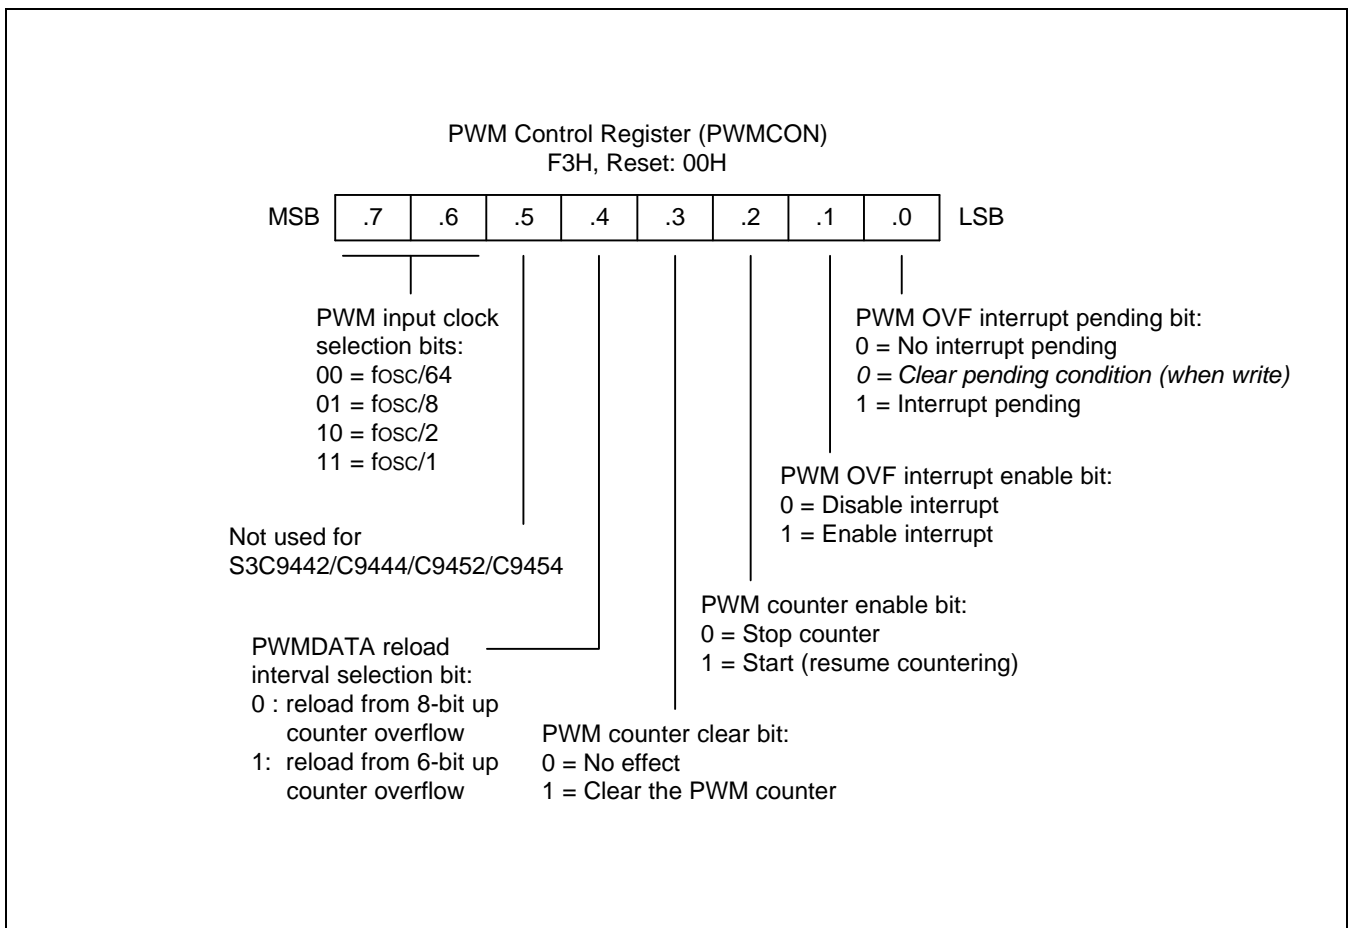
PWM Control Register (PWMCON)
F3H, Reset: 00H

MSB

| .7 | .6 | .5 | .4 | .3 | .2 | .1 | .0 |
|---|---|---|---|---|---|---|---|

LSB

PWM input clock selection bits:
00 = fosc/64
01 = fosc/8
10 = fosc/2
11 = fosc/1

PWM OVF interrupt pending bit:
0 = No interrupt pending
0 = Clear pending condition (when write)
1 = Interrupt pending

PWM OVF interrupt enable bit:
0 = Disable interrupt
1 = Enable interrupt

Not used for
S3C9442/C9444/C9452/C9454

PWM counter enable bit:
0 = Stop counter
1 = Start (resume countering)

PWMDATA reload interval selection bit:
0 : reload from 8-bit up counter overflow
1: reload from 6-bit up counter overflow

PWM counter clear bit:
0 = No effect
1 = Clear the PWM counter